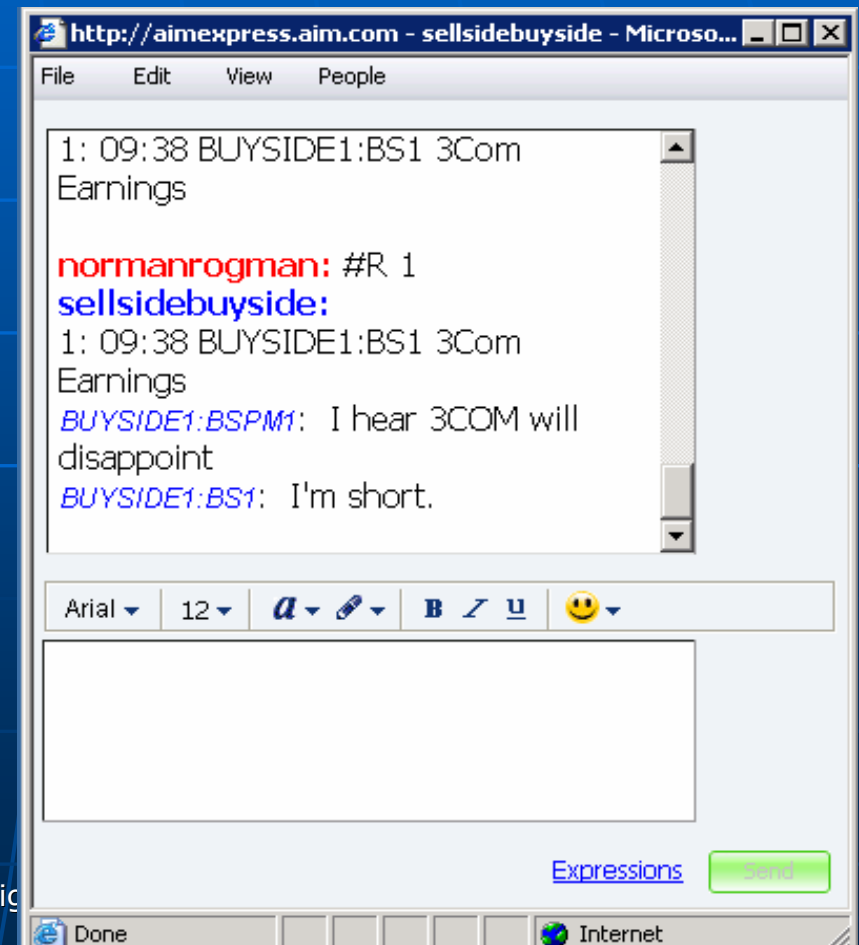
http://aimexpress.aim.com - sellsidebuyside - Microso...

File Edit View People

1: 09:38 BUYSIDE1:BS1 3Com Earnings

normanrogman: #R 1
sellsidebuyside:
1: 09:38 BUYSIDE1:BS1 3Com Earnings
BUYSIDE1:BSPM1: I hear 3COM will disappoint
BUYSIDE1:BS1: I'm short.

Arial 12 B I U

Expressions Send

ig

Done Internet